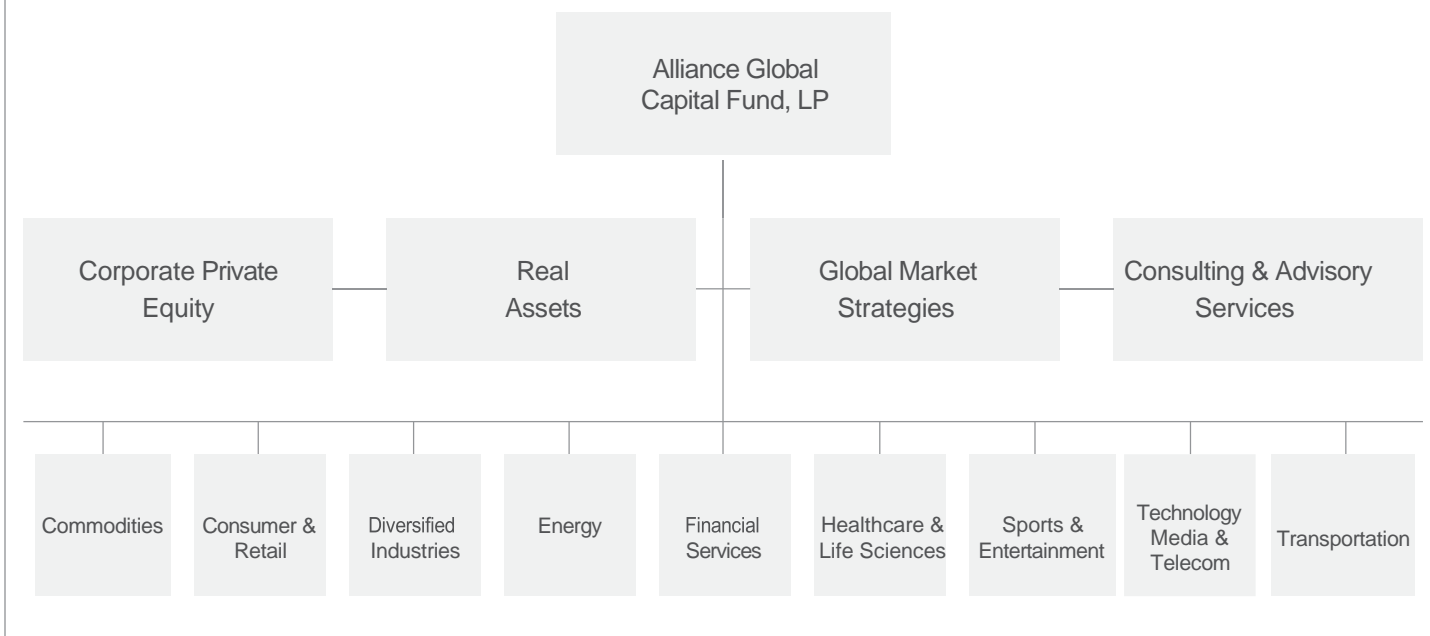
Alliance Global Capital Fund, LP

Corporate Private Equity

Real Assets

Global Market Strategies

Consulting & Advisory Services

Commodities

Consumer & Retail

Diversified Industries

Energy

Financial Services

Healthcare & Life Sciences

Sports & Entertainment

Technology Media & Telecom

Transportation